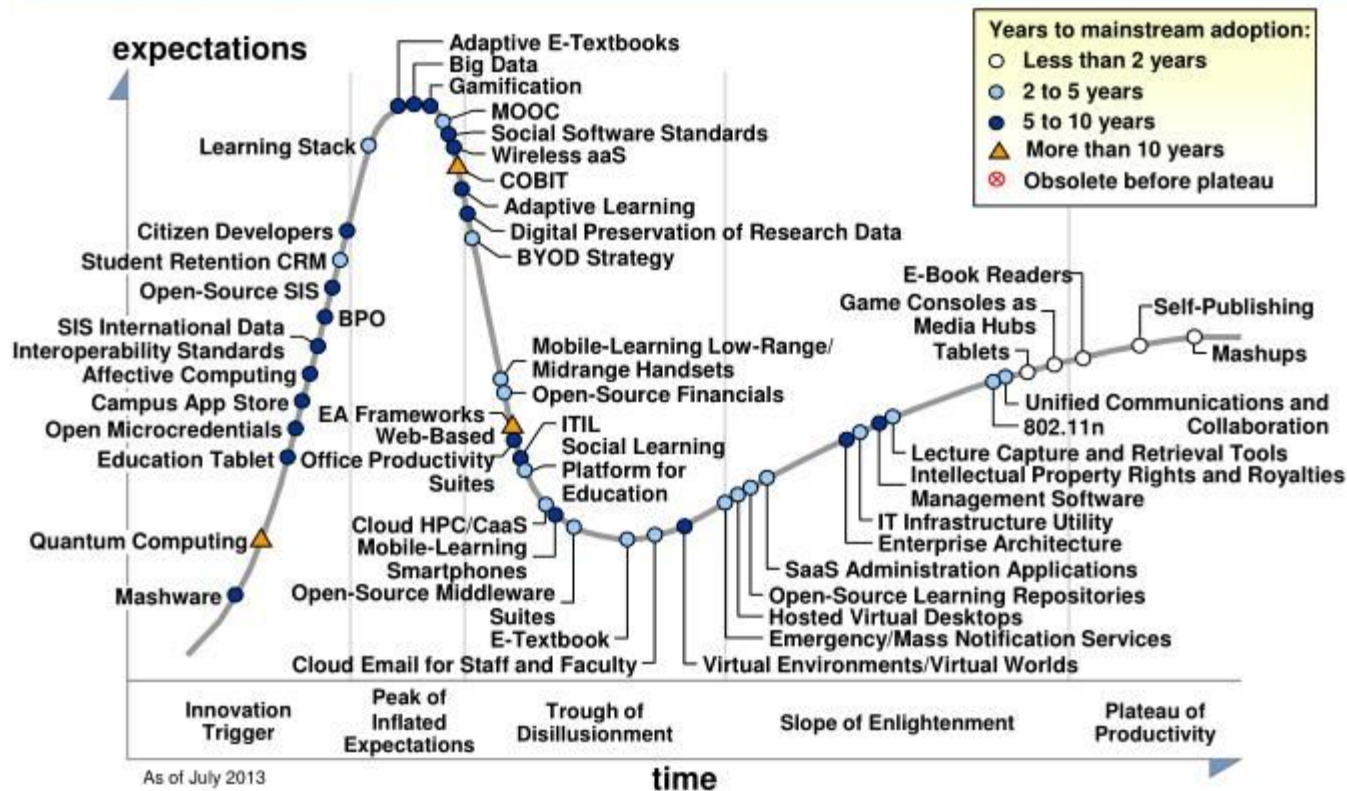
expectations

Years to mainstream adoption:
Less than 2 years
2 to 5 years
5 to 10 years
More than 10 years
Obsolete before plateau

Adaptive E-Textbooks
Big Data
Gamification
MOOC
Social Software Standards
Wireless aaS
COBIT
Adaptive Learning
Digital Preservation of Research Data
BYOD Strategy
Learning Stack
Citizen Developers
Student Retention CRM
Open-Source SIS
BPO
SIS International Data Interoperability Standards
Affective Computing
Campus App Store
Open Microcredentials
Education Tablet
Quantum Computing
Mashware
Mobile-Learning Low-Range/ Midrange Handsets
Open-Source Financials
EA Frameworks
Web-Based Office Productivity Suites
ITIL
Social Learning Platform for Education
Cloud HPC/CaaS
Mobile-Learning Smartphones
Open-Source Middleware Suites
E-Textbook
Cloud Email for Staff and Faculty
Virtual Environments/Virtual Worlds
Emergency/Mass Notification Services
Hosted Virtual Desktops
Open-Source Learning Repositories
SaaS Administration Applications
Enterprise Architecture
IT Infrastructure Utility
Management Software
Intellectual Property Rights and Royalties
Lecture Capture and Retrieval Tools
802.11n
Unified Communications and Collaboration
Tablets
Game Consoles as Media Hubs
E-Book Readers
Self-Publishing
Mashups

Innovation Trigger
Peak of Inflated Expectations
Trough of Disillusionment
Slope of Enlightenment
Plateau of Productivity

As of July 2013
time